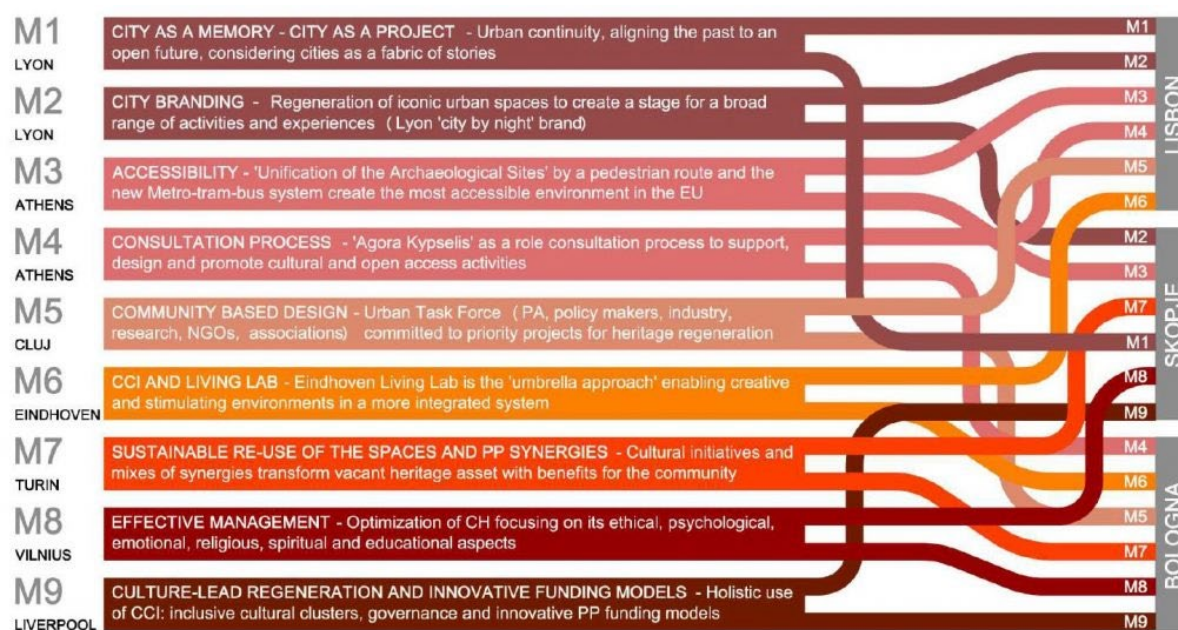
M1
LYON
CITY AS A MEMORY - CITY AS A PROJECT - Urban continuity, aligning the past to an open future, considering cities as a fabric of stories

M2
LYON
CITY BRANDING - Regeneration of iconic urban spaces to create a stage for a broad range of activities and experiences (Lyon 'city by night' brand)

M3
ATHENS
ACCESSIBILITY - 'Unification of the Archaeological Sites' by a pedestrian route and the new Metro-tram-bus system create the most accessible environment in the EU

M4
ATHENS
CONSULTATION PROCESS - 'Agora Kypselis' as a role consultation process to support, design and promote cultural and open access activities

M5
CLUJ
COMMUNITY BASED DESIGN - Urban Task Force (PA, policy makers, industry, research, NGOs, associations) committed to priority projects for heritage regeneration

M6
EINDHOVEN
CCI AND LIVING LAB - Eindhoven Living Lab is the 'umbrella approach' enabling creative and stimulating environments in a more integrated system

M7
TURIN
SUSTAINABLE RE-USE OF THE SPACES AND PP SYNERGIES - Cultural initiatives and mixes of synergies transform vacant heritage asset with benefits for the community

M8
VILNIUS
EFFECTIVE MANAGEMENT - Optimization of CH focusing on its ethical, psychological, emotional, religious, spiritual and educational aspects

M9
LIVERPOOL
CULTURE-LEAD REGENERATION AND INNOVATIVE FUNDING MODELS - Holistic use of CCI: inclusive cultural clusters, governance and innovative PP funding models

M1
M2
M3
M4
M5
M6
LISBON

M2
M3
M7
M1
M8
M9
SKOPJE

M4
M6
M5
M7
M8
M9
BOLOGNA